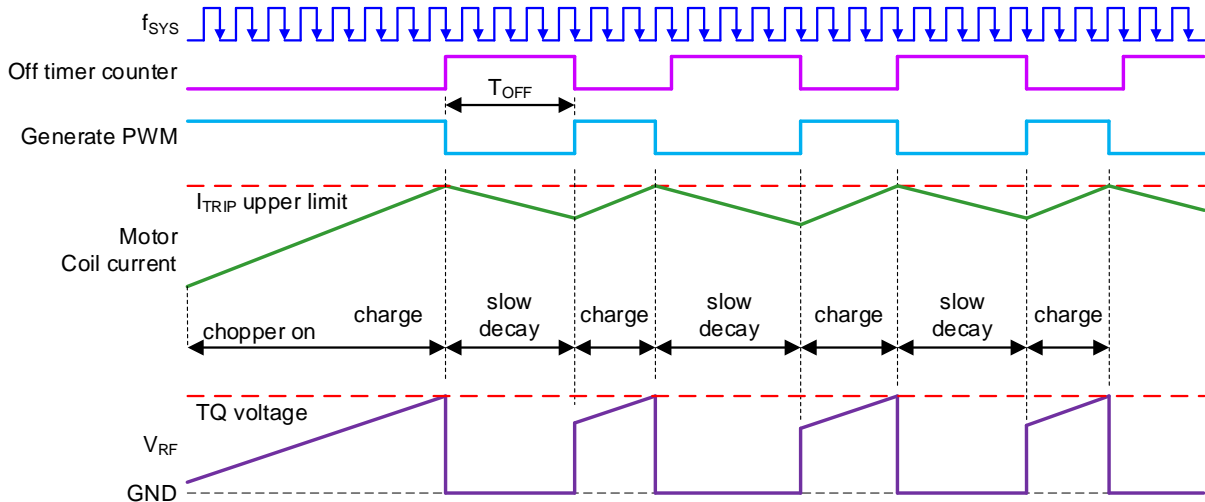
$f_{SYS}$

Off timer counter

$T_{OFF}$

Generate PWM

$I_{TRIP}$ upper limit

Motor Coil current

chopper on

charge

slow decay

charge

slow decay

charge

slow decay

charge

TQ voltage

$V_{RF}$

GND